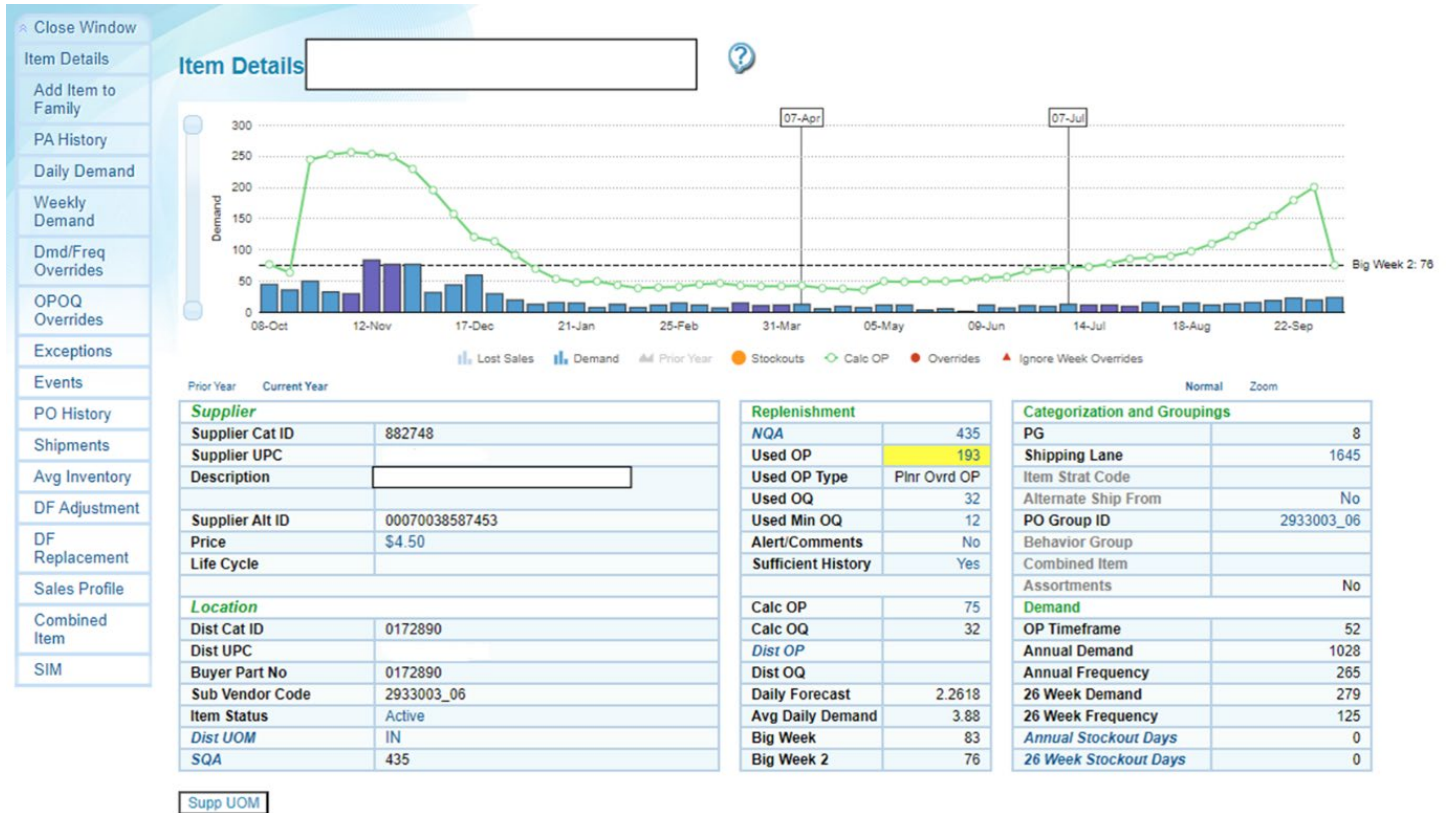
Close Window
Item Details
Add Item to Family
PA History
Daily Demand
Weekly Demand
Dmd/Freq Overrides
OPOQ Overrides
Exceptions
Events
PO History
Shipments
Avg Inventory
DF Adjustment
DF Replacement
Sales Profile
Combined Item
SIM

Item Details

Demand
300
250
200
150
100
50
0
07-Apr
07-Jul
Big Week 2: 76
08-Oct 12-Nov 17-Dec 21-Jan 25-Feb 31-Mar 05-May 09-Jun 14-Jul 18-Aug 22-Sep

Lost Sales Demand Prior Year Stockouts Calc OP Overrides Ignore Week Overrides

Prior Year Current Year
Normal Zoom

| Supplier | |
|---|---|
| Supplier Cat ID | 882748 |
| Supplier UPC | |
| Description | |
| | |
| Supplier Alt ID | 00070038587453 |
| Price | $4.50 |
| Life Cycle | |
| | |
| Location | |
| Dist Cat ID | 0172890 |
| Dist UPC | |
| Buyer Part No | 0172890 |
| Sub Vendor Code | 2933003_06 |
| Item Status | Active |
| Dist UOM | IN |
| SQA | 435 |

| Replenishment | |
|---|---|
| NQA | 435 |
| Used OP | 193 |
| Used OP Type | Plnr Ovrd OP |
| Used OQ | 32 |
| Used Min OQ | 12 |
| Alert/Comments | No |
| Sufficient History | Yes |
| | |
| Calc OP | 75 |
| Calc OQ | 32 |
| Dist OP | |
| Dist OQ | |
| Daily Forecast | 2.2618 |
| Avg Daily Demand | 3.88 |
| Big Week | 83 |
| Big Week 2 | 76 |

| Categorization and Groupings | |
|---|---|
| PG | 8 |
| Shipping Lane | 1645 |
| Item Strat Code | |
| Alternate Ship From | No |
| PO Group ID | 2933003_06 |
| Behavior Group | |
| Combined Item | |
| Assortments | No |
| Demand | |
| OP Timeframe | 52 |
| Annual Demand | 1028 |
| Annual Frequency | 265 |
| 26 Week Demand | 279 |
| 26 Week Frequency | 125 |
| Annual Stockout Days | 0 |
| 26 Week Stockout Days | 0 |

Supp UOM